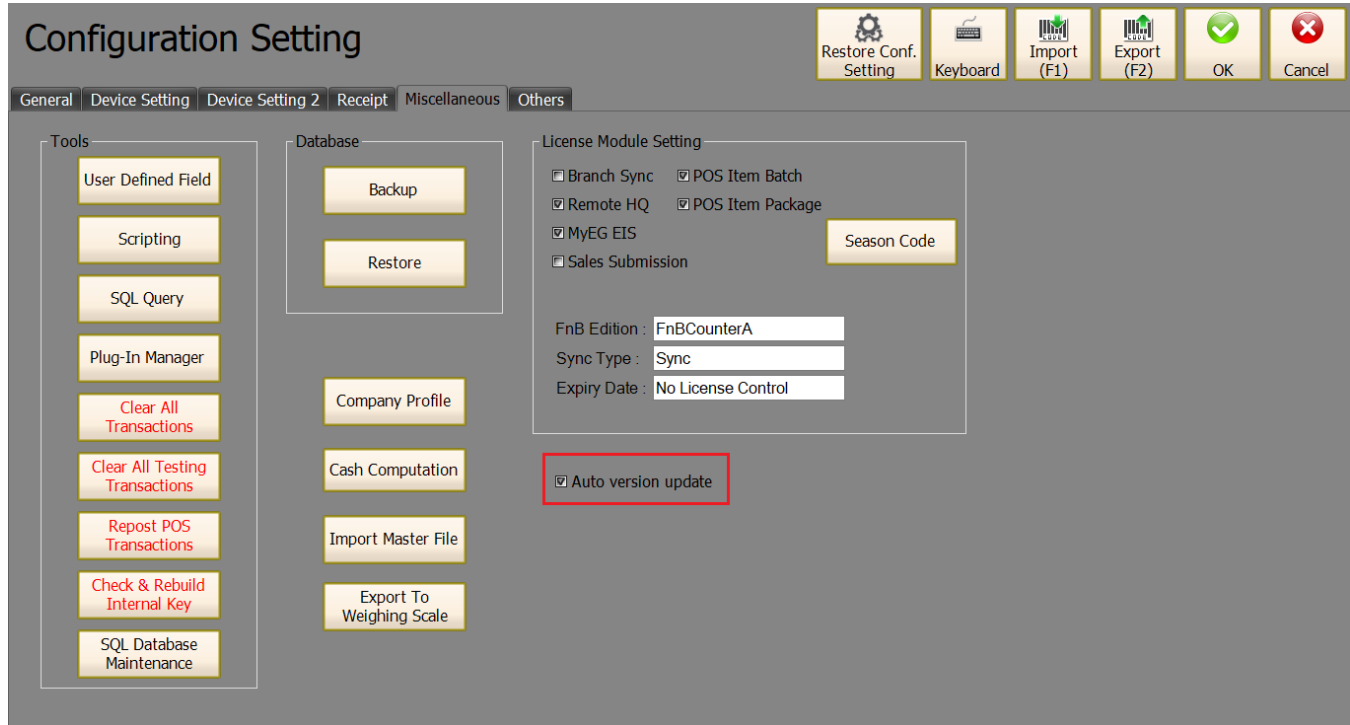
Configuration Setting

Restore Conf. Setting | Keyboard | Import (F1) | Export (F2) | OK | Cancel

General | Device Setting | Device Setting 2 | Receipt | Miscellaneous | Others

Tools
User Defined Field
Scripting
SQL Query
Plug-In Manager
Clear All Transactions
Clear All Testing Transactions
Repost POS Transactions
Check & Rebuild Internal Key
SQL Database Maintenance

Database
Backup
Restore

Company Profile
Cash Computation
Import Master File
Export To Weighing Scale

License Module Setting
☐ Branch Sync
☑ POS Item Batch
☑ Remote HQ
☑ POS Item Package
☑ MyEG EIS
☐ Sales Submission
Season Code

FnB Edition : FnBCounterA
Sync Type : Sync
Expiry Date : No License Control

☑ Auto version update